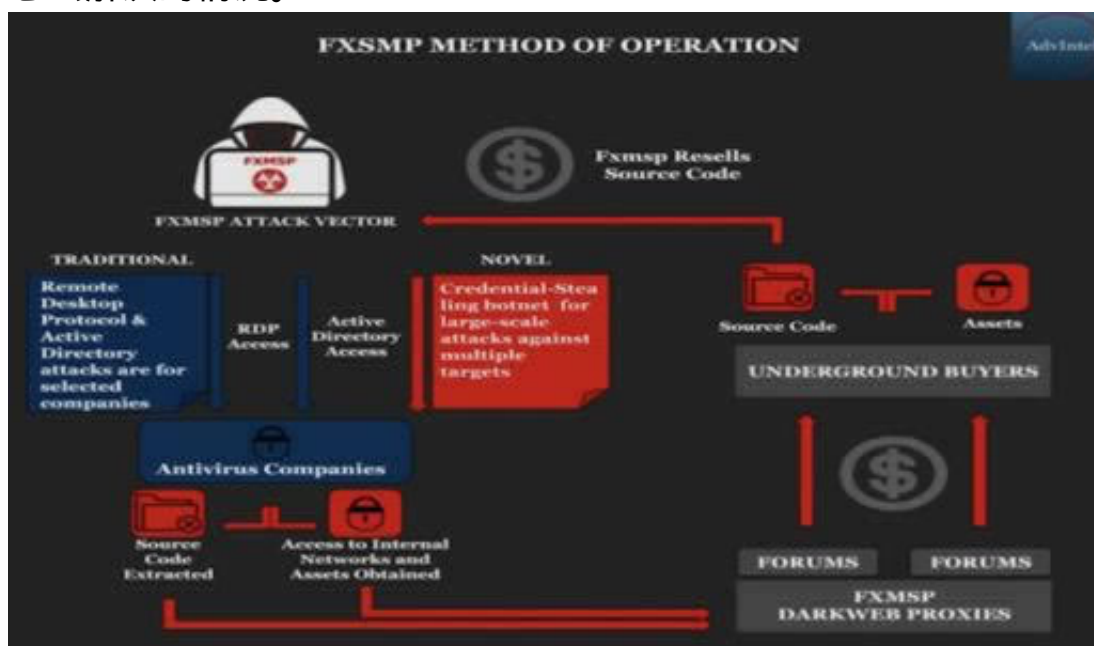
FXSMP METHOD OF OPERATION

AdvIntel

FXMSP

Fxmsp Resells Source Code

FXMSP ATTACK VECTOR

TRADITIONAL

NOVEL

Remote Desktop Protocol & Active Directory attacks are for selected companies

RDP Access

Active Directory Access

Credential-Stealing botnet for large-scale attacks against multiple targets

Source Code

Assets

UNDERGROUND BUYERS

Antivirus Companies

Source Code Extracted

Access to Internal Networks and Assets Obtained

FORUMS

FORUMS

FXMSP DARKWEB PROXIES